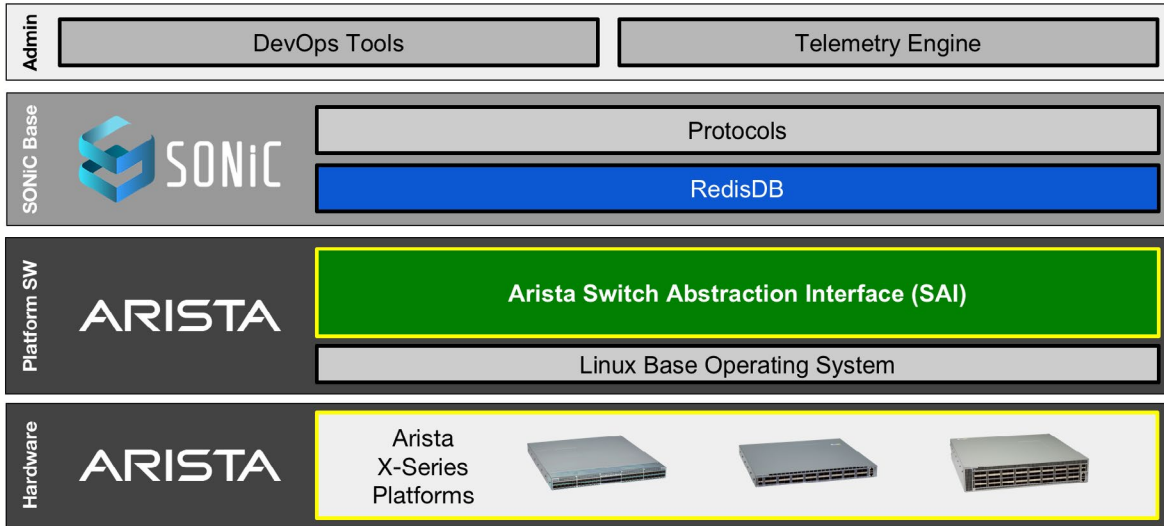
Admin

DevOps Tools

Telemetry Engine

SONiC Base

SONiC

Protocols

RedisDB

Platform SW

ARISTA

Arista Switch Abstraction Interface (SAI)

Linux Base Operating System

Hardware

ARISTA

Arista X-Series Platforms